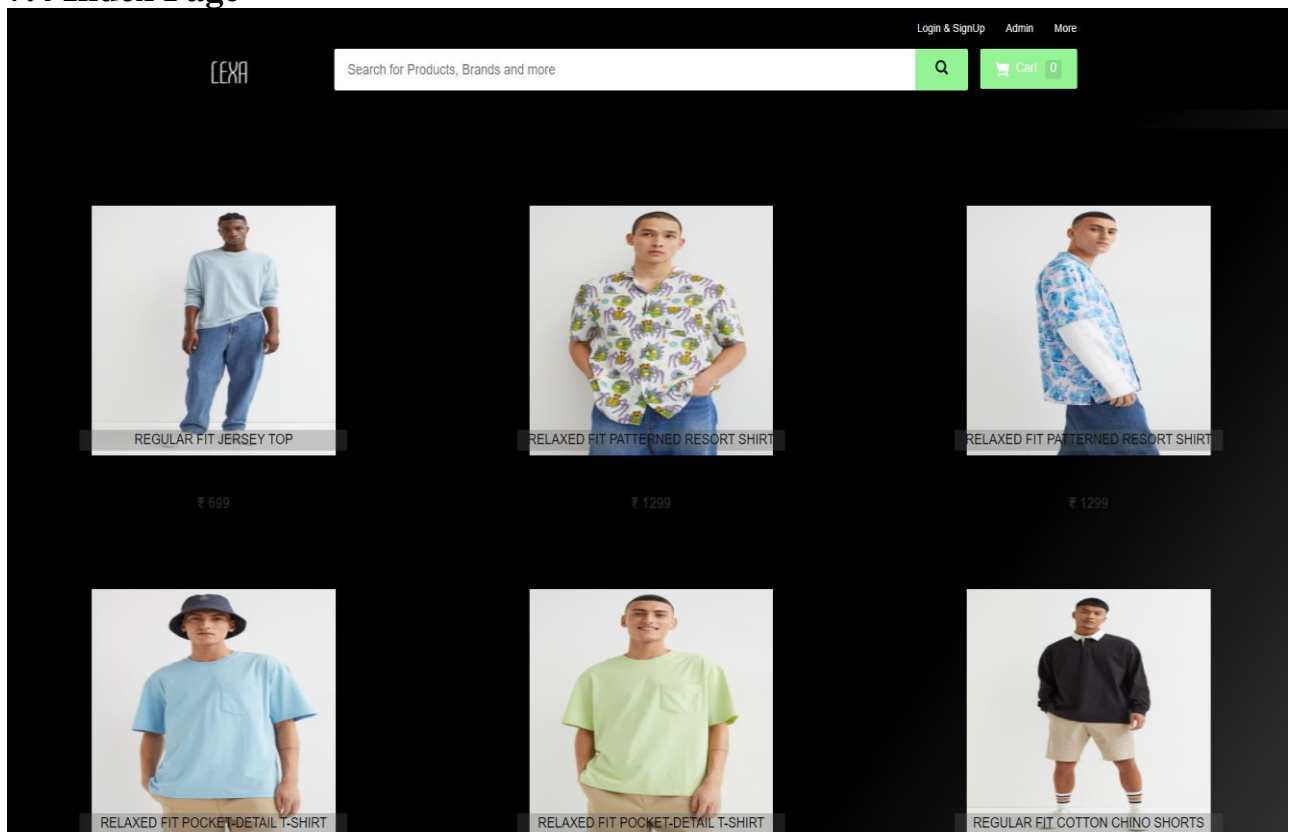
Login & SignUp Admin More

LEXA

Search for Products, Brands and more

Cart 0

REGULAR FIT JERSEY TOP

₹ 699

RELAXED FIT PATTERNED RESORT SHIRT

₹ 1299

RELAXED FIT PATTERNED RESORT SHIRT

₹ 1299

RELAXED FIT POCKET-DETAIL T-SHIRT

RELAXED FIT POCKET-DETAIL T-SHIRT

REGULAR FIT COTTON CHINO SHORTS